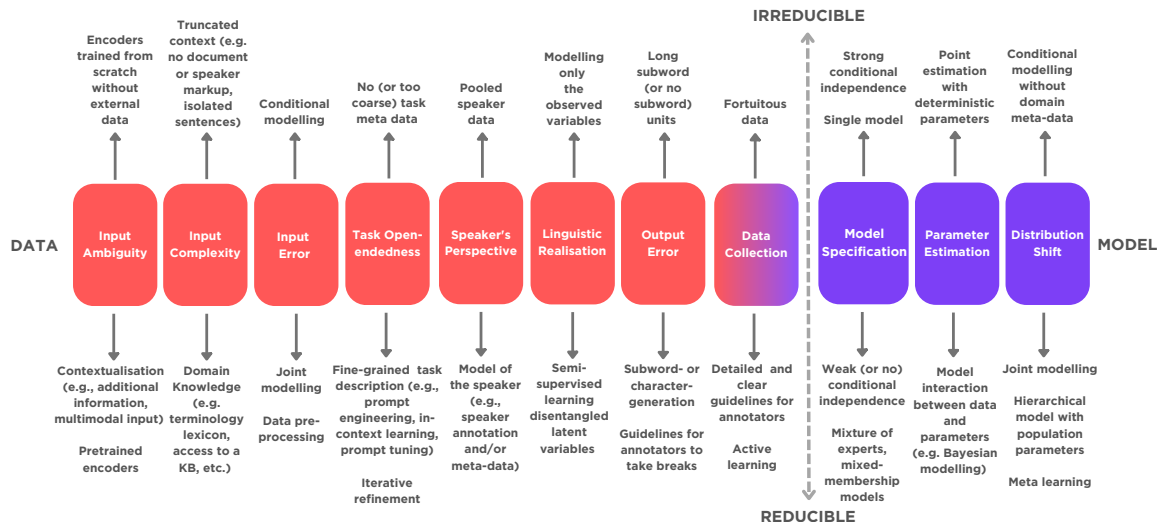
IRREDUCIBLE

DATA

MODEL

Encoders trained from scratch without external data

Input Ambiguity

Contextualisation (e.g., additional information, multimodal input)

Pretrained encoders

Truncated context (e.g. no document or speaker markup, isolated sentences)

Input Complexity

Domain Knowledge (e.g. terminology lexicon, access to a KB, etc.)

Conditional modelling

Input Error

Joint modelling

Data pre-processing

No (or too coarse) task meta data

Task Open-endedness

Fine-grained task description (e.g., prompt engineering, in-context learning, prompt tuning)

Iterative refinement

Pooled speaker data

Speaker's Perspective

Model of the speaker (e.g., speaker annotation and/or meta-data)

Modelling only the observed variables

Linguistic Realisation

Semi-supervised learning disentangled latent variables

Long subword (or no subword) units

Output Error

Subword- or character-generation

Guidelines for annotators to take breaks

Fortuitous data

Data Collection

Detailed and clear guidelines for annotators

Active learning

Strong conditional independence

Single model

Model Specification

Weak (or no) conditional independence

Mixture of experts, mixed-membership models

Point estimation with deterministic parameters

Parameter Estimation

Model interaction between data and parameters (e.g. Bayesian modelling)

Conditional modelling without domain meta-data

Distribution Shift

Joint modelling

Hierarchical model with population parameters

Meta learning

REDUCIBLE